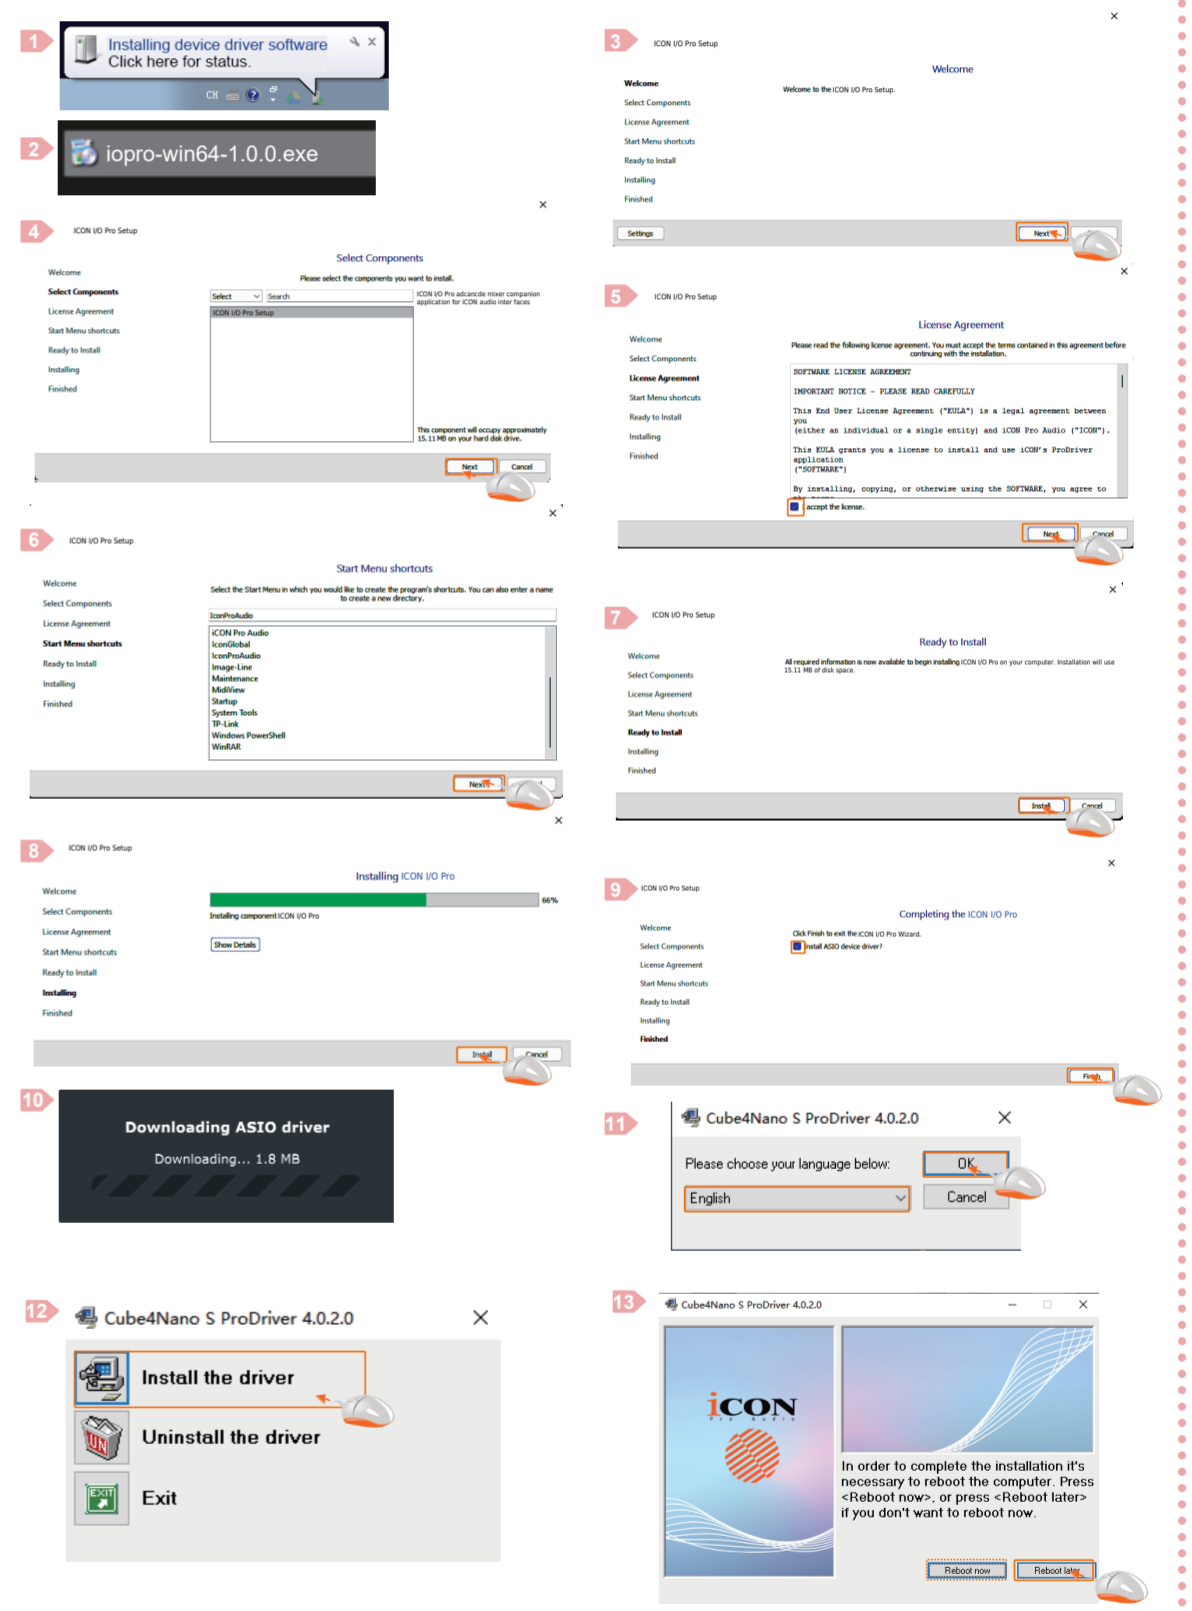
1
Installing device driver software
Click here for status.
CH

2
iopro-win64-1.0.0.exe

3
ICON I/O Pro Setup
Welcome
Welcome
Welcome to the ICON I/O Pro Setup.
Select Components
License Agreement
Start Menu shortcuts
Ready to Install
Installing
Finished
Settings
Next

4
ICON I/O Pro Setup
Select Components
Welcome
Please select the components you want to install.
Select Components
Select
Search
ICON I/O Pro adcancde mixer companion application for ICON audio inter faces
License Agreement
ICON I/O Pro Setup
Start Menu shortcuts
Ready to Install
Installing
Finished
This component will occupy approximately 15.11 MB on your hard disk drive.
Next
Cancel

5
ICON I/O Pro Setup
License Agreement
Welcome
Please read the following license agreement. You must accept the terms contained in this agreement before continuing with the installation.
Select Components
SOFTWARE LICENSE AGREEMENT
License Agreement
IMPORTANT NOTICE – PLEASE READ CAREFULLY
Start Menu shortcuts
This End User License Agreement ("EULA") is a legal agreement between you (either an individual or a single entity) and iCON Pro Audio ("ICON").
Ready to Install
Installing
This EULA grants you a license to install and use iCON's ProDriver application ("SOFTWARE")
Finished
By installing, copying, or otherwise using the SOFTWARE, you agree to
accept the license.
Next
Cancel

6
ICON I/O Pro Setup
Start Menu shortcuts
Welcome
Select the Start Menu in which you would like to create the program's shortcuts. You can also enter a name to create a new directory.
Select Components
IconProAudio
License Agreement
iCON Pro Audio
IconGlobal
Start Menu shortcuts
IconProAudio
Image-Line
Ready to Install
Maintenance
MidiView
Installing
Startup
System Tools
Finished
TP-Link
Windows PowerShell
WinRAR
Next

7
ICON I/O Pro Setup
Ready to Install
Welcome
All required information is now available to begin installing ICON I/O Pro on your computer. Installation will use 15.11 MB of disk space.
Select Components
License Agreement
Start Menu shortcuts
Ready to Install
Installing
Finished
Install
Cancel

8
ICON I/O Pro Setup
Installing ICON I/O Pro
Welcome
66%
Select Components
Installing component ICON I/O Pro
License Agreement
Show Details
Start Menu shortcuts
Ready to Install
Installing
Finished
Install
Cancel

9
ICON I/O Pro Setup
Completing the ICON I/O Pro
Welcome
Click Finish to exit the ICON I/O Pro Wizard.
Select Components
Install ASIO device driver?
License Agreement
Start Menu shortcuts
Ready to Install
Installing
Finished
Finish

10
Downloading ASIO driver
Downloading... 1.8 MB

11
Cube4Nano S ProDriver 4.0.2.0
Please choose your language below:
OK
English
Cancel

12
Cube4Nano S ProDriver 4.0.2.0
Install the driver
Uninstall the driver
Exit

13
Cube4Nano S ProDriver 4.0.2.0
iCON
Pro Audio
In order to complete the installation it's necessary to reboot the computer. Press <Reboot now>, or press <Reboot later> if you don't want to reboot now.
Reboot now
Reboot later